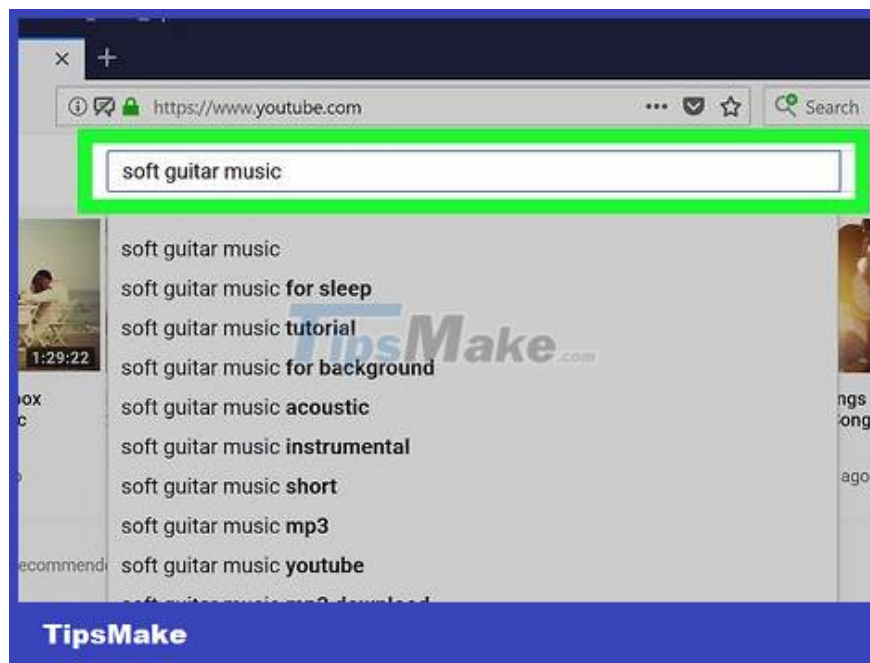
×  +

https://www.youtube.com  •••  Search

soft guitar music

1:29:22

ox
c

ecommend

soft guitar music
soft guitar music for sleep
soft guitar music tutorial
soft guitar music for background
soft guitar music acoustic
soft guitar music instrumental
soft guitar music short
soft guitar music mp3
soft guitar music youtube
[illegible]

TipsMake.com

ngs
ong
ago

TipsMake